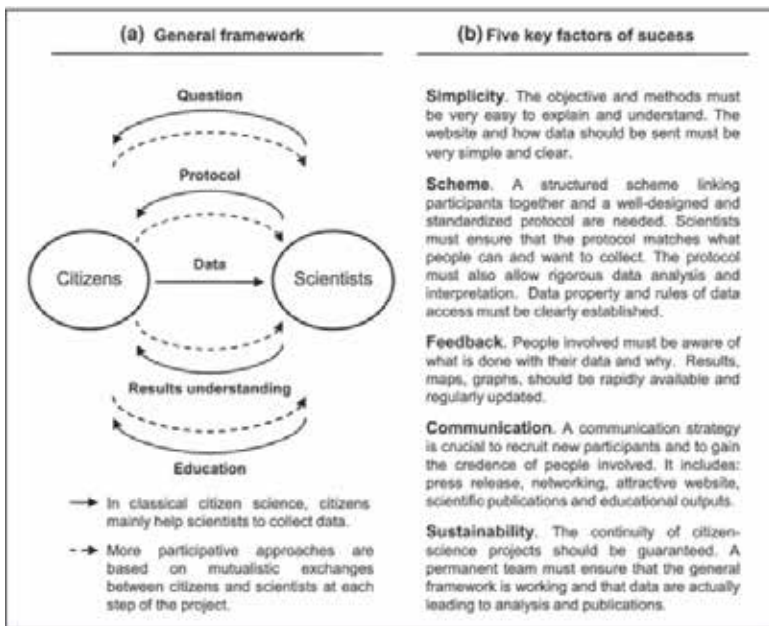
(a) General framework

Question

Protocol

Citizens

Data

Scientists

Results understanding

Education

→ In classical citizen science, citizens mainly help scientists to collect data.

--→ More participative approaches are based on mutualistic exchanges between citizens and scientists at each step of the project.

(b) Five key factors of sucess

Simplicity. The objective and methods must be very easy to explain and understand. The website and how data should be sent must be very simple and clear.

Scheme. A structured scheme linking participants together and a well-designed and standardized protocol are needed. Scientists must ensure that the protocol matches what people can and want to collect. The protocol must also allow rigorous data analysis and interpretation. Data property and rules of data access must be clearly established.

Feedback. People involved must be aware of what is done with their data and why. Results, maps, graphs, should be rapidly available and regularly updated.

Communication. A communication strategy is crucial to recruit new participants and to gain the credence of people involved. It includes: press release, networking, attractive website, scientific publications and educational outputs.

Sustainability. The continuity of citizen-science projects should be guaranteed. A permanent team must ensure that the general framework is working and that data are actually leading to analysis and publications.